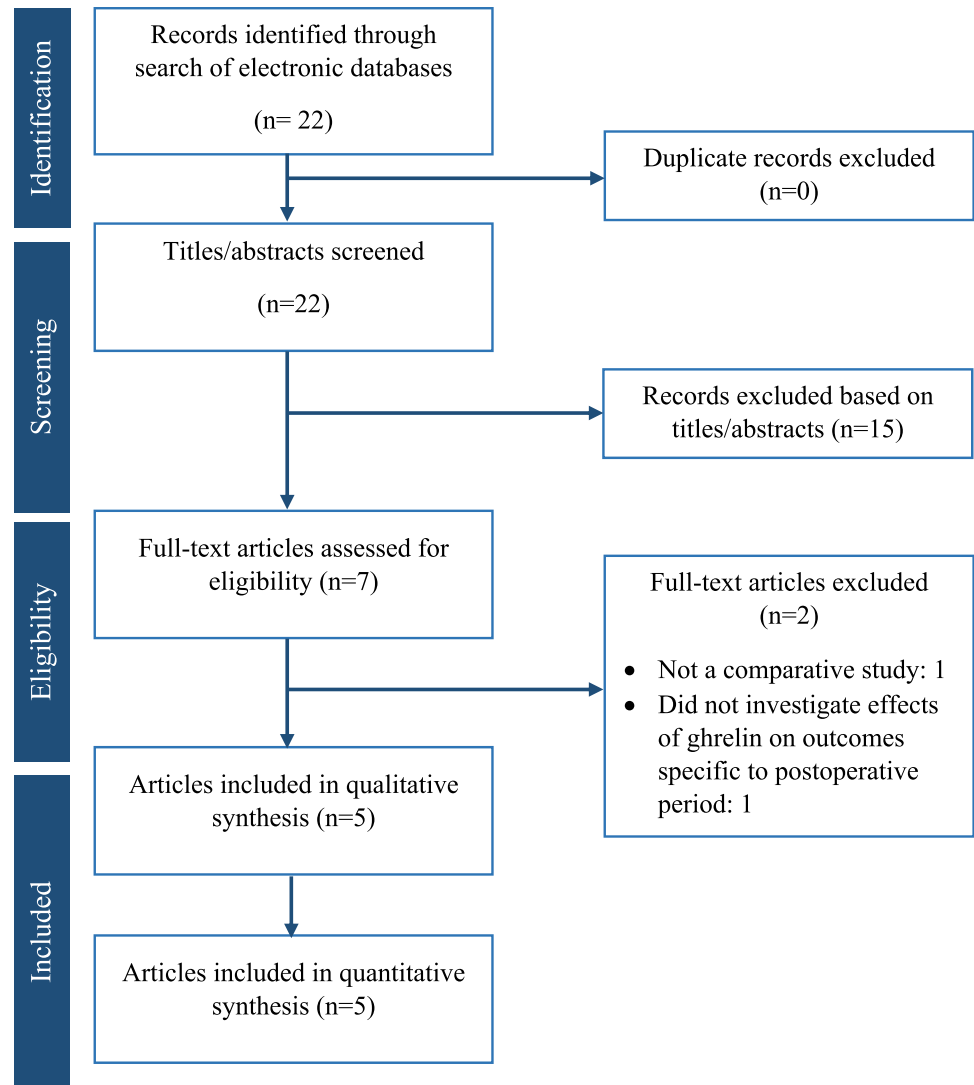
Identification

Records identified through search of electronic databases

(n= 22)

Duplicate records excluded (n=0)

Screening

Titles/abstracts screened

(n=22)

Records excluded based on titles/abstracts (n=15)

Eligibility

Full-text articles assessed for eligibility (n=7)

Full-text articles excluded (n=2)

- Not a comparative study: 1
- Did not investigate effects of ghrelin on outcomes specific to postoperative period: 1

Included

Articles included in qualitative synthesis (n=5)

Articles included in quantitative synthesis (n=5)